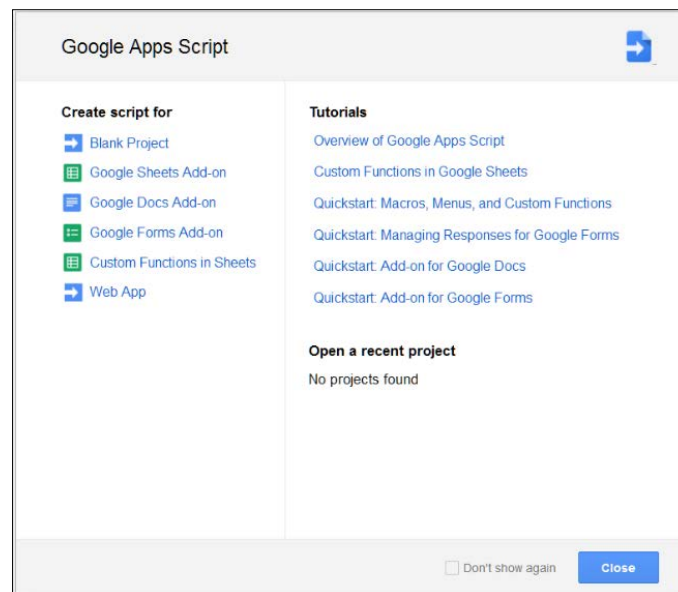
Google Apps Script

Create script for
Blank Project
Google Sheets Add-on
Google Docs Add-on
Google Forms Add-on
Custom Functions in Sheets
Web App

Tutorials
Overview of Google Apps Script
Custom Functions in Google Sheets
Quickstart: Macros, Menus, and Custom Functions
Quickstart: Managing Responses for Google Forms
Quickstart: Add-on for Google Docs
Quickstart: Add-on for Google Forms

Open a recent project
No projects found

Don't show again
Close